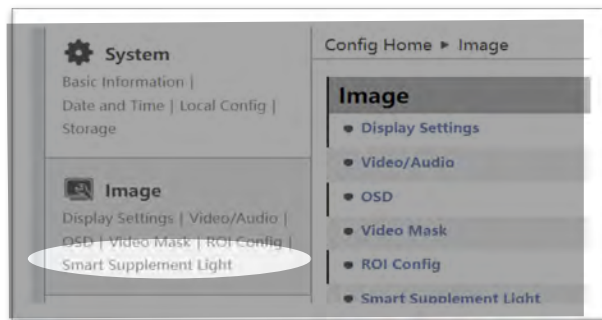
System
Basic Information | Date and Time | Local Config | Storage

Image
Display Settings | Video/Audio | OSD | Video Mask | ROI Config | Smart Supplement Light

Config Home ▸ Image

Image
• Display Settings
• Video/Audio
• OSD
• Video Mask
• ROI Config
• Smart Supplement Light